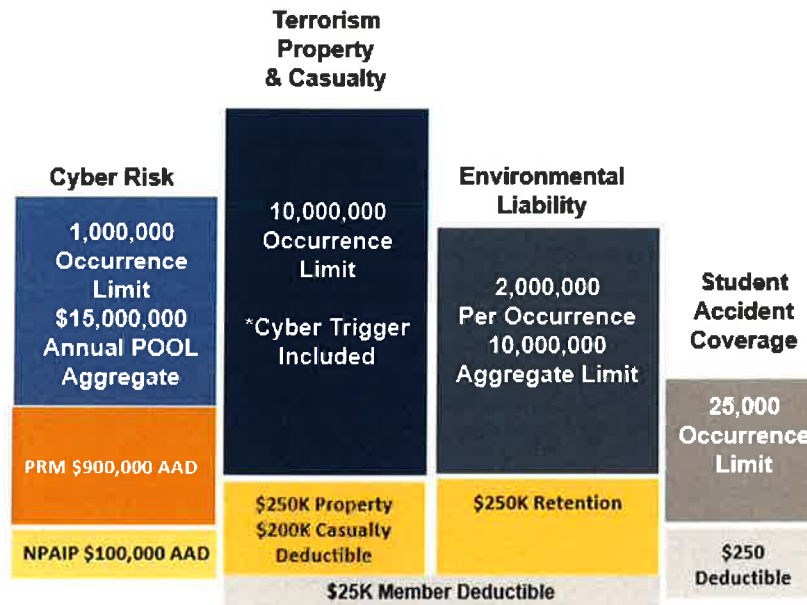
Terrorism Property & Casualty

Cyber Risk

1,000,000 Occurrence Limit $15,000,000 Annual POOL Aggregate

PRM $900,000 AAD

NPAIP $100,000 AAD

10,000,000 Occurrence Limit

*Cyber Trigger Included

$250K Property $200K Casualty Deductible

Environmental Liability

2,000,000 Per Occurrence 10,000,000 Aggregate Limit

$250K Retention

Student Accident Coverage

25,000 Occurrence Limit

$250 Deductible

$25K Member Deductible